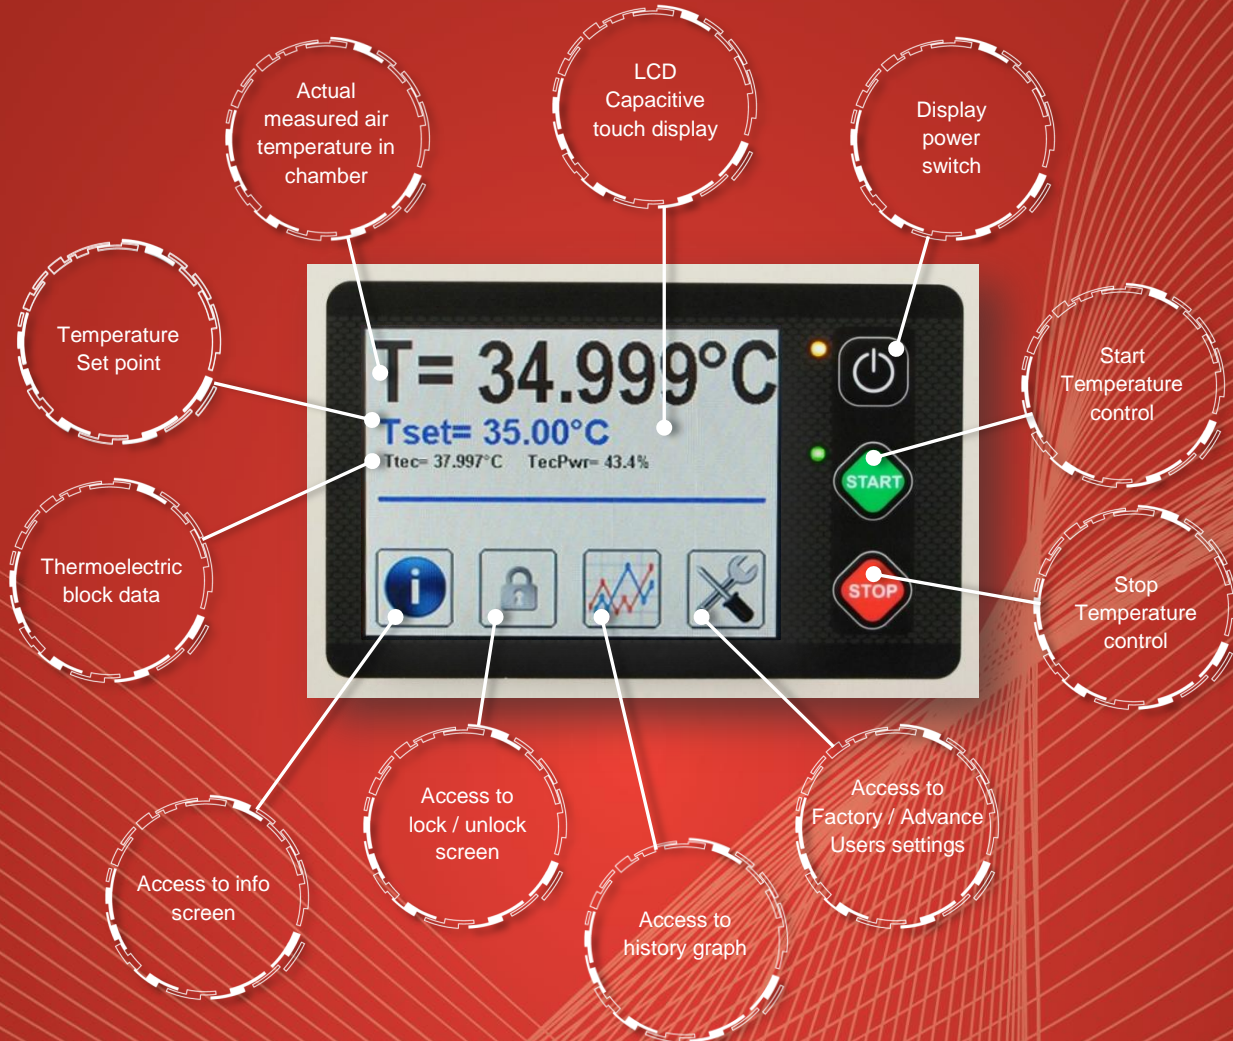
Actual measured air temperature in chamber

LCD Capacitive touch display

Display power switch

Temperature Set point

T= 34.999°C

Tset= 35.00°C

Ttec= 37.997°C TecPwr= 43.4%

Start Temperature control

START

Thermoelectric block data

STOP

Stop Temperature control

Access to info screen

Access to lock / unlock screen

Access to history graph

Access to Factory / Advance Users settings